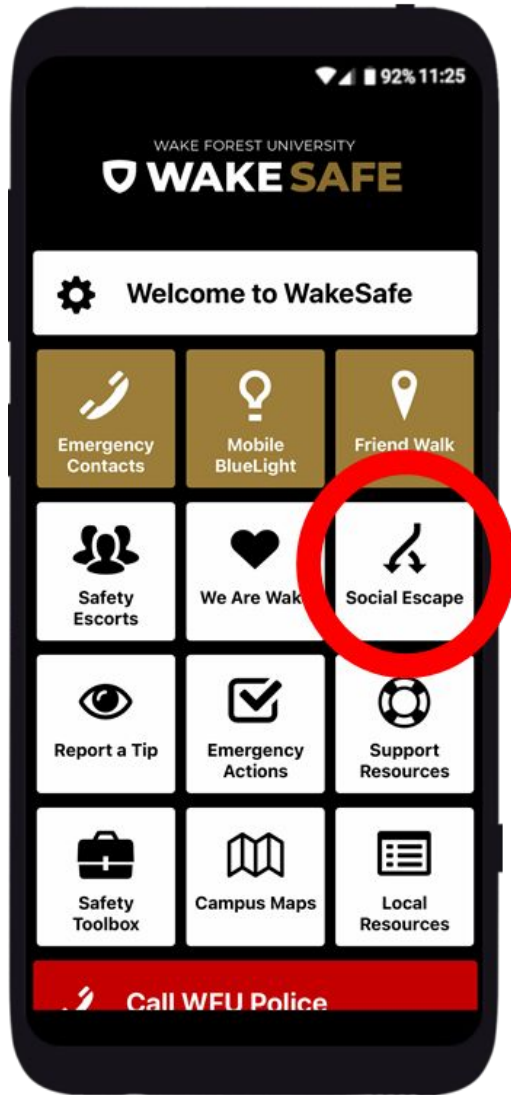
92% 11:25

WAKE FOREST UNIVERSITY
WAKE SAFE

Welcome to WakeSafe

Emergency Contacts

Mobile BlueLight

Friend Walk

Safety Escorts

We Are Wak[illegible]

Social Escape

Report a Tip

Emergency Actions

Support Resources

Safety Toolbox

Campus Maps

Local Resources

Call WFU Police